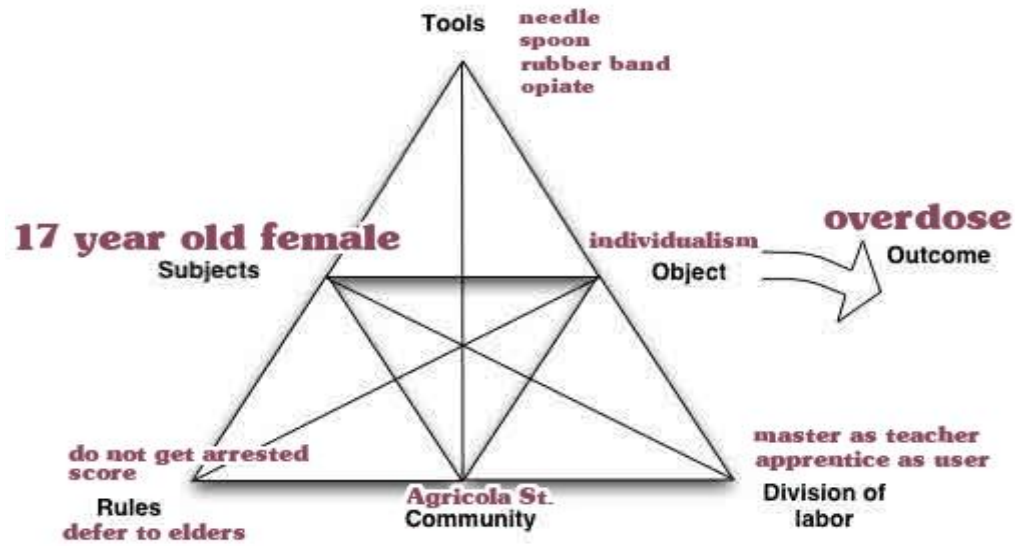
Tools

needle
spoon
rubber band
opiate

17 year old female

Subjects

individualism

Object

overdose

Outcome

do not get arrested
score

Rules

defer to elders

Agricola St.

Community

master as teacher
apprentice as user

Division of labor